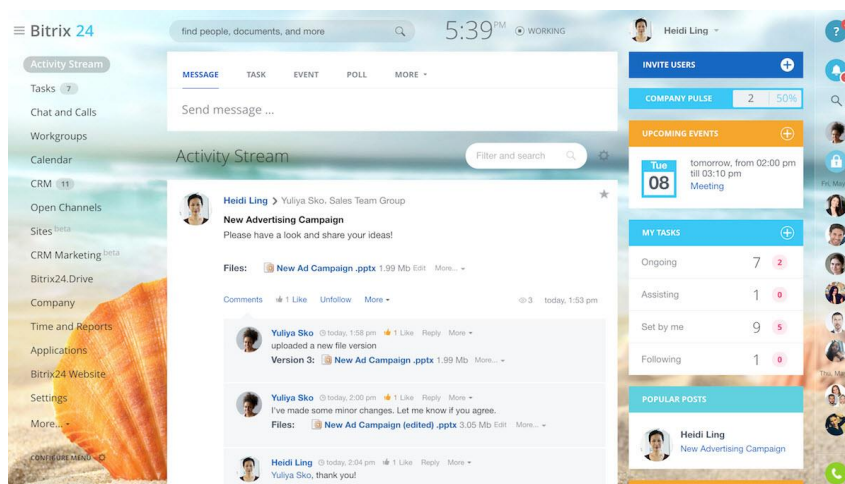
≡ Bitrix 24

find people, documents, and more

5:39 PM WORKING

Heidi Ling

Activity Stream
Tasks 7
Chat and Calls
Workgroups
Calendar
CRM 11
Open Channels
Sites beta
CRM Marketing beta
Bitrix24.Drive
Company
Time and Reports
Applications
Bitrix24 Website
Settings
More...

CONFIGURE MENU

MESSAGE TASK EVENT POLL MORE

Send message ...

Activity Stream

Filter and search

Heidi Ling > Yuliya Sko. Sales Team Group

New Advertising Campaign

Please have a look and share your ideas!

Files: New Ad Campaign .pptx 1.99 Mb Edit More...

Comments 1 Like Unfollow More 3 today, 1:53 pm

Yuliya Sko today, 1:58 pm 1 Like Reply More
uploaded a new file version
Version 3: New Ad Campaign .pptx 1.99 Mb More...

Yuliya Sko today, 2:00 pm 1 Like Reply More
I've made some minor changes. Let me know if you agree.
Files: New Ad Campaign (edited) .pptx 3.05 Mb Edit More...

Heidi Ling today, 2:04 pm 1 Like Reply More
Yuliya Sko, thank you!

INVITE USERS

COMPANY PULSE 2 50%

UPCOMING EVENTS

Tue 08
tomorrow, from 02:00 pm till 03:10 pm
Meeting

MY TASKS

| Ongoing | 7 | 2 |
|---|---|---|
| Assisting | 1 | 0 |
| Set by me | 9 | 5 |
| Following | 1 | 0 |

POPULAR POSTS

Heidi Ling
New Advertising Campaign

Fri, May
Thu, M